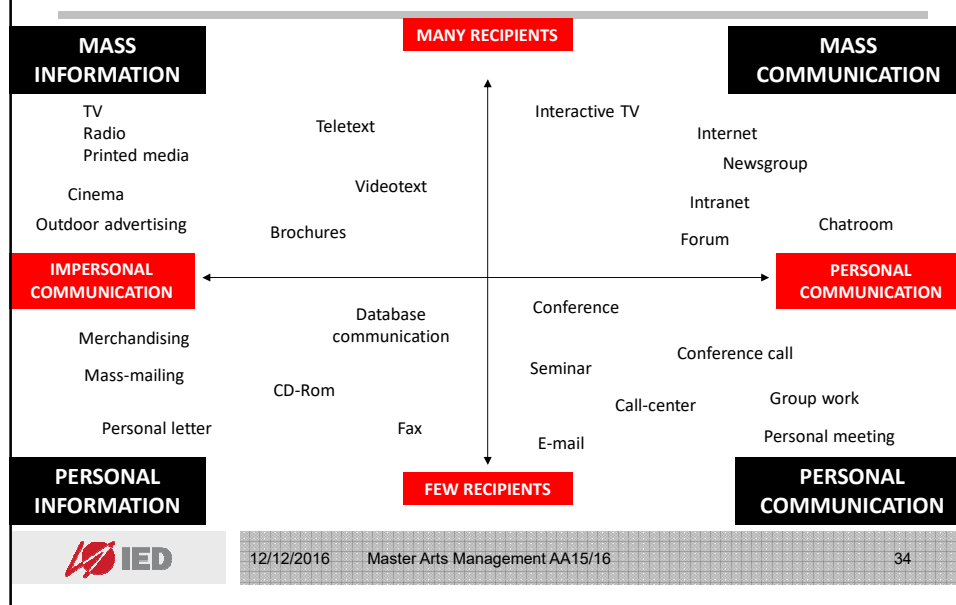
MASS INFORMATION

MANY RECIPIENTS

MASS COMMUNICATION

TV
Radio
Printed media

Teletext

Interactive TV

Internet

Newsgroup

Cinema

Videotext

Intranet

Outdoor advertising

Brochures

Chatroom

Forum

IMPERSONAL COMMUNICATION

PERSONAL COMMUNICATION

Database communication

Conference

Merchandising

Conference call

Mass-mailing

Seminar

CD-Rom

Group work

Call-center

Personal letter

Fax

Personal meeting

E-mail

PERSONAL INFORMATION

FEW RECIPIENTS

PERSONAL COMMUNICATION

IED

12/12/2016 Master Arts Management AA15/16 34